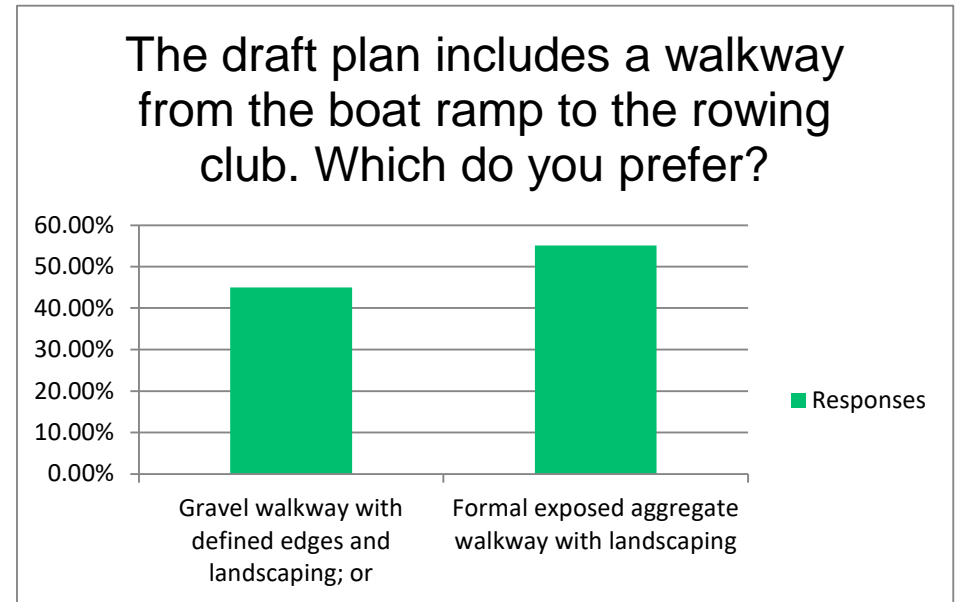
The draft plan includes a walkway from the boat ramp to the rowing club. Which do you prefer?

60.00%
50.00%
40.00%
30.00%
20.00%
10.00%
0.00%

Gravel walkway with defined edges and landscaping; or

Formal exposed aggregate walkway with landscaping

Responses